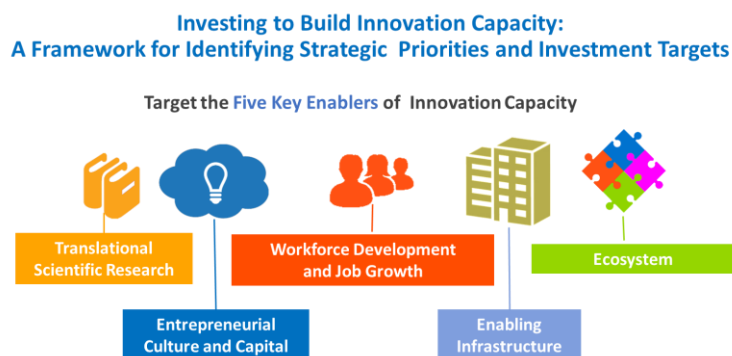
Investing to Build Innovation Capacity:
A Framework for Identifying Strategic Priorities and Investment Targets

Target the Five Key Enablers of Innovation Capacity

Translational Scientific Research

Workforce Development and Job Growth

Ecosystem

Entrepreneurial Culture and Capital

Enabling Infrastructure